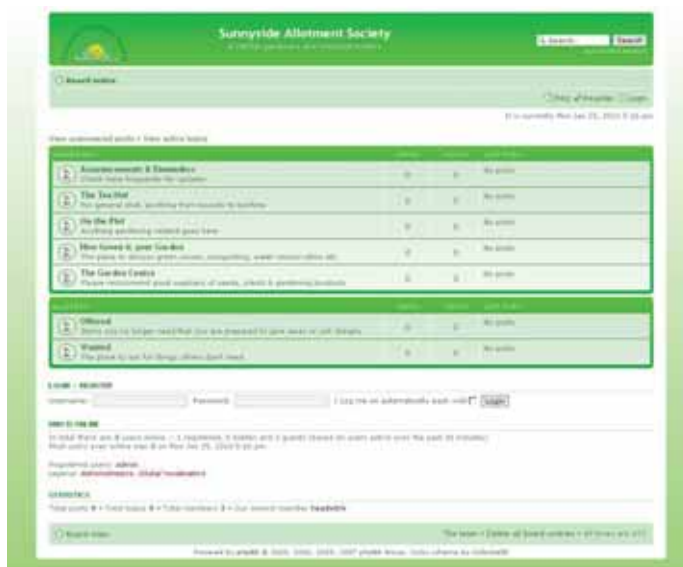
Sunnyside Allotment Society

A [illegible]

Search... Search

Board index

FAQ Register Login

It is currently Mon Jan 25, 2010 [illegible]

View unanswered posts • View active topics

| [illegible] | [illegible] | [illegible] | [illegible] |
|---|---|---|---|
| Announcements & Reminders<br>Check here frequently for updates | 0 | 0 | No posts |
| The Tea Hut<br>For general chat, anything from rounds to bonfires | 0 | 0 | No posts |
| On the Plot<br>Anything gardening related goes here | 0 | 0 | No posts |
| Mrs Greed & your Garden<br>The place to discuss green issues, composting, water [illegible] | 0 | 0 | No posts |
| The Garden Centre<br>Please recommend good suppliers of seeds, plants & gardening products | 0 | 0 | No posts |

| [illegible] | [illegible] | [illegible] | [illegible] |
|---|---|---|---|
| Offered<br>Items you no longer need that you are prepared to give away or sell cheaply | 0 | 0 | No posts |
| Wanted<br>The place to ask for things others don't need | 0 | 0 | No posts |

LOGIN • REGISTER

Username: Password: Log me on automatically each visit Login

WHO IS ONLINE

In total there are 0 users online :: 1 registered, 0 hidden and 2 guests (based on users active over the past 15 minutes)
Most users ever online was 0 on Mon Jan 25, 2010 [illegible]

Registered users: admin
Legend: Administrators, Global moderators

STATISTICS

Total posts 0 • Total topics 0 • Total members 1 • Our newest member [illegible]

Board index

The team • Delete all board cookies • All times are UTC

Powered by phpBB © 2000, 2002, 2005, 2007 phpBB Group. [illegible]